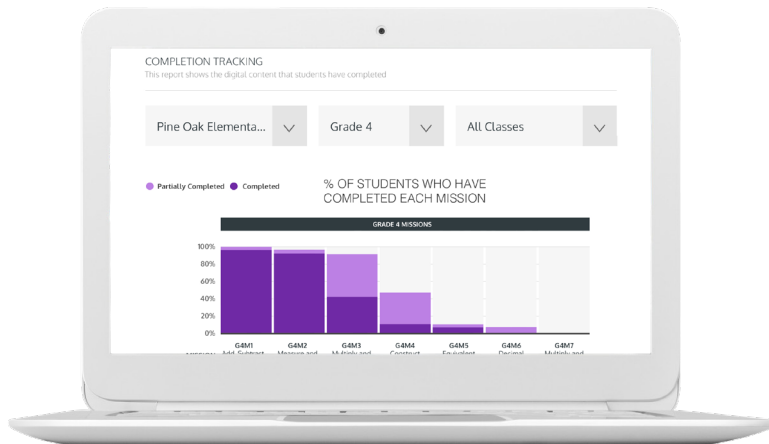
COMPLETION TRACKING
This report shows the digital content that students have completed

Pine Oak Elementa...

Grade 4

All Classes

Partially Completed Completed

% OF STUDENTS WHO HAVE COMPLETED EACH MISSION

GRADE 4 MISSIONS

100%
80%
60%
40%
20%
0%

G4M1 Add, Subtract
G4M2 Measure and
G4M3 Multiply and
G4M4 Construct
G4M5 Equivalent
G4M6 Decimal
G4M7 Multiply and